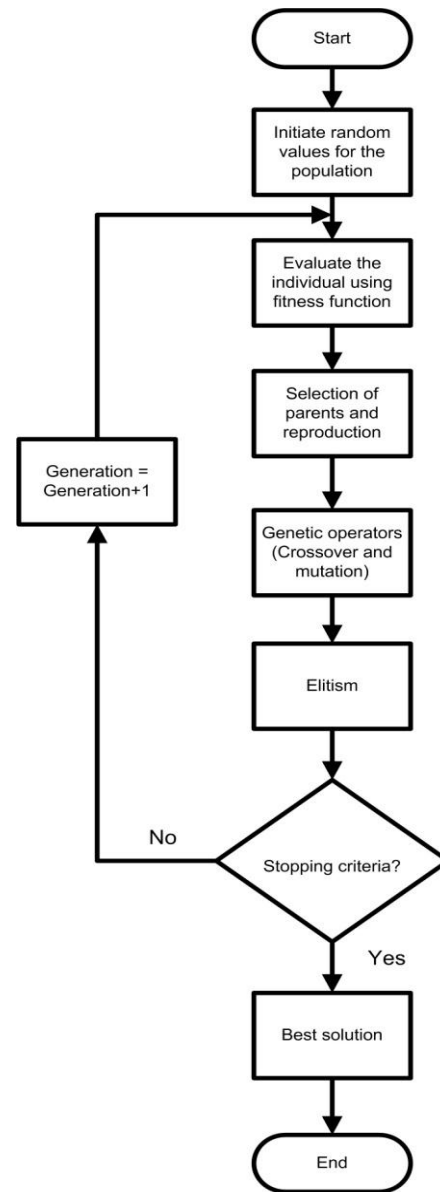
Start

Initiate random values for the population

Evaluate the individual using fitness function

Selection of parents and reproduction

Generation = Generation+1

Genetic operators (Crossover and mutation)

Elitism

No

Stopping criteria?

Yes

Best solution

End